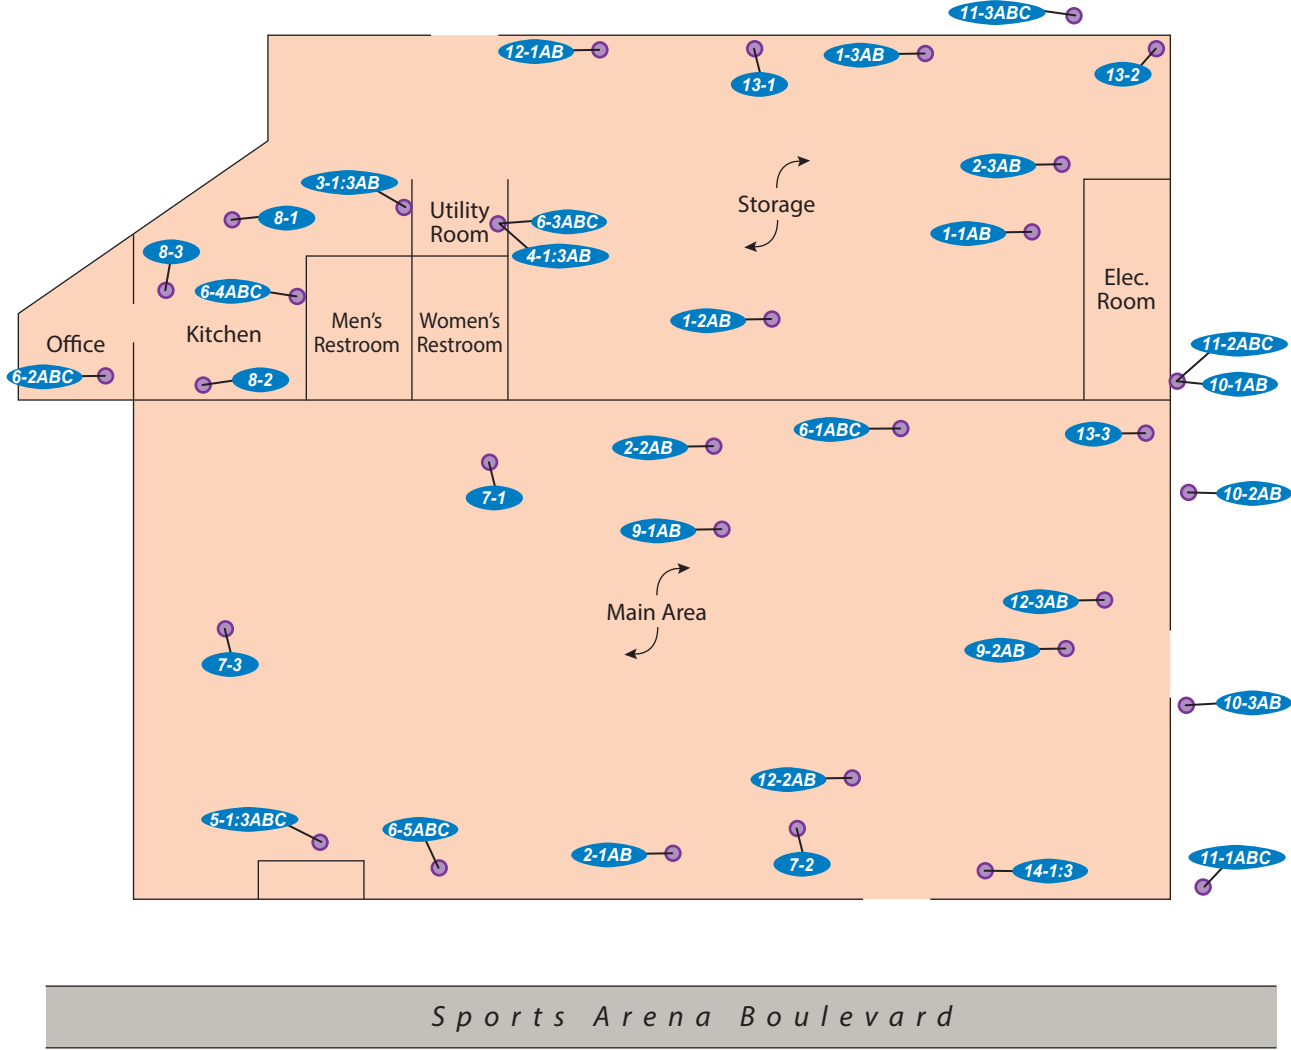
11-3ABC

12-1AB

13-1

1-3AB

13-2

2-3AB

Storage

1-1AB

3-1:3AB

8-1

Utility Room

6-3ABC

4-1:3AB

8-3

6-4ABC

Elec. Room

1-2AB

Office

Kitchen

Men's Restroom

Women's Restroom

11-2ABC

6-2ABC

8-2

10-1AB

6-1ABC

2-2AB

13-3

7-1

10-2AB

9-1AB

Main Area

12-3AB

7-3

9-2AB

10-3AB

12-2AB

5-1:3ABC

6-5ABC

2-1AB

7-2

14-1:3

11-1ABC

Sports Arena Boulevard